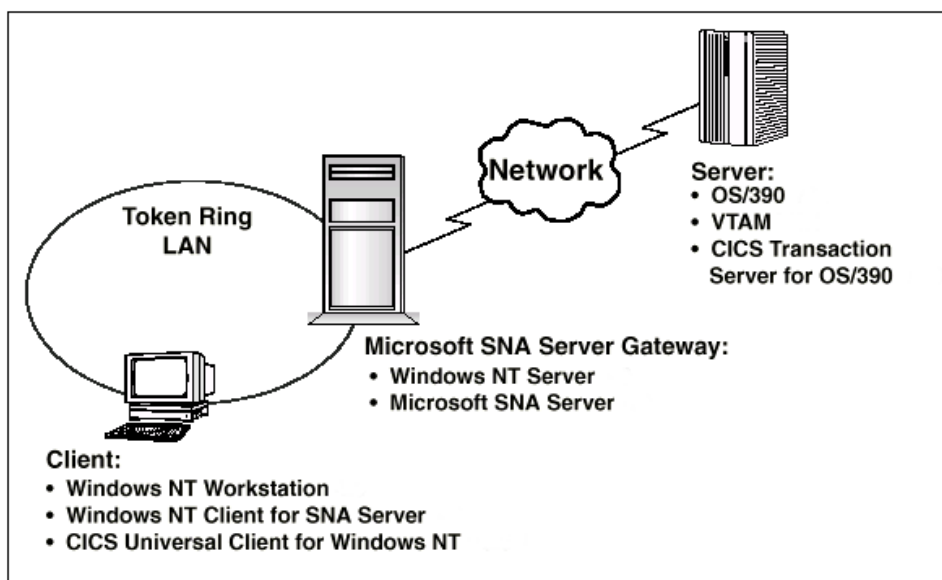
Network

Server:
• OS/390
• VTAM
• CICS Transaction Server for OS/390

Token Ring LAN

Microsoft SNA Server Gateway:
• Windows NT Server
• Microsoft SNA Server

Client:
• Windows NT Workstation
• Windows NT Client for SNA Server
• CICS Universal Client for Windows NT